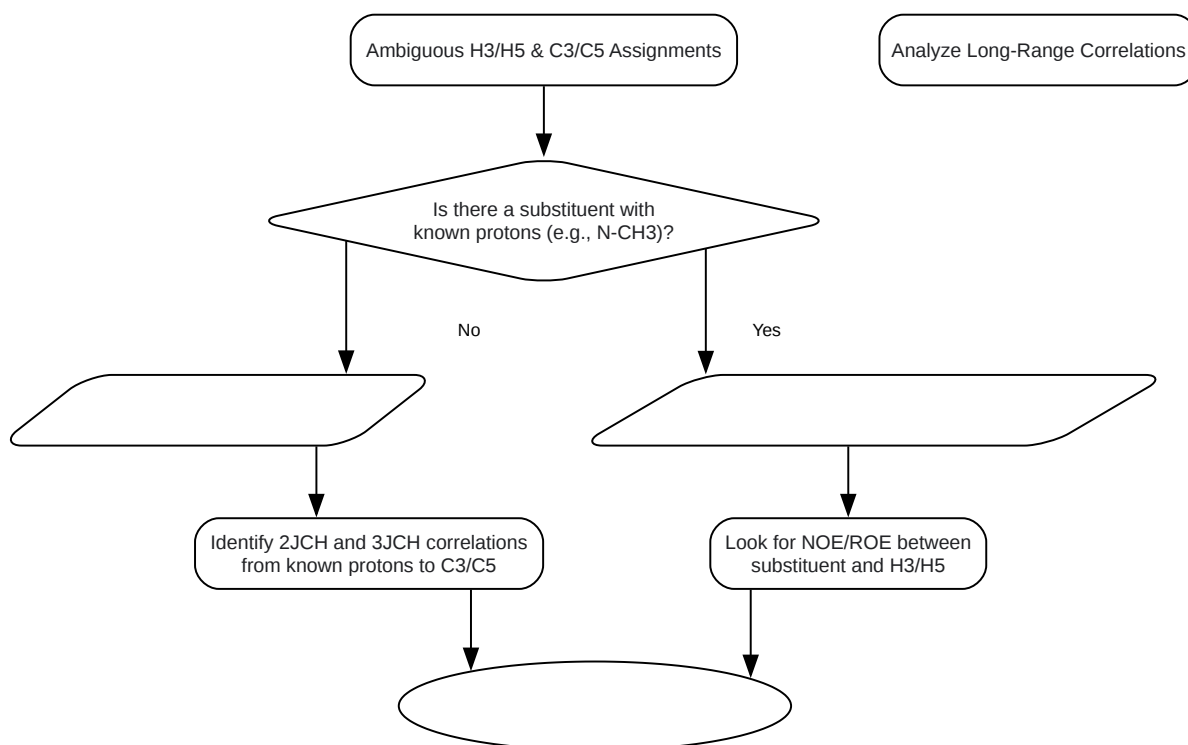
Ambiguous H3/H5 & C3/C5 Assignments

Analyze Long-Range Correlations

Is there a substituent with known protons (e.g., N-CH3)?

No

Yes

Identify 2JCH and 3JCH correlations from known protons to C3/C5

Look for NOE/ROE between substituent and H3/H5